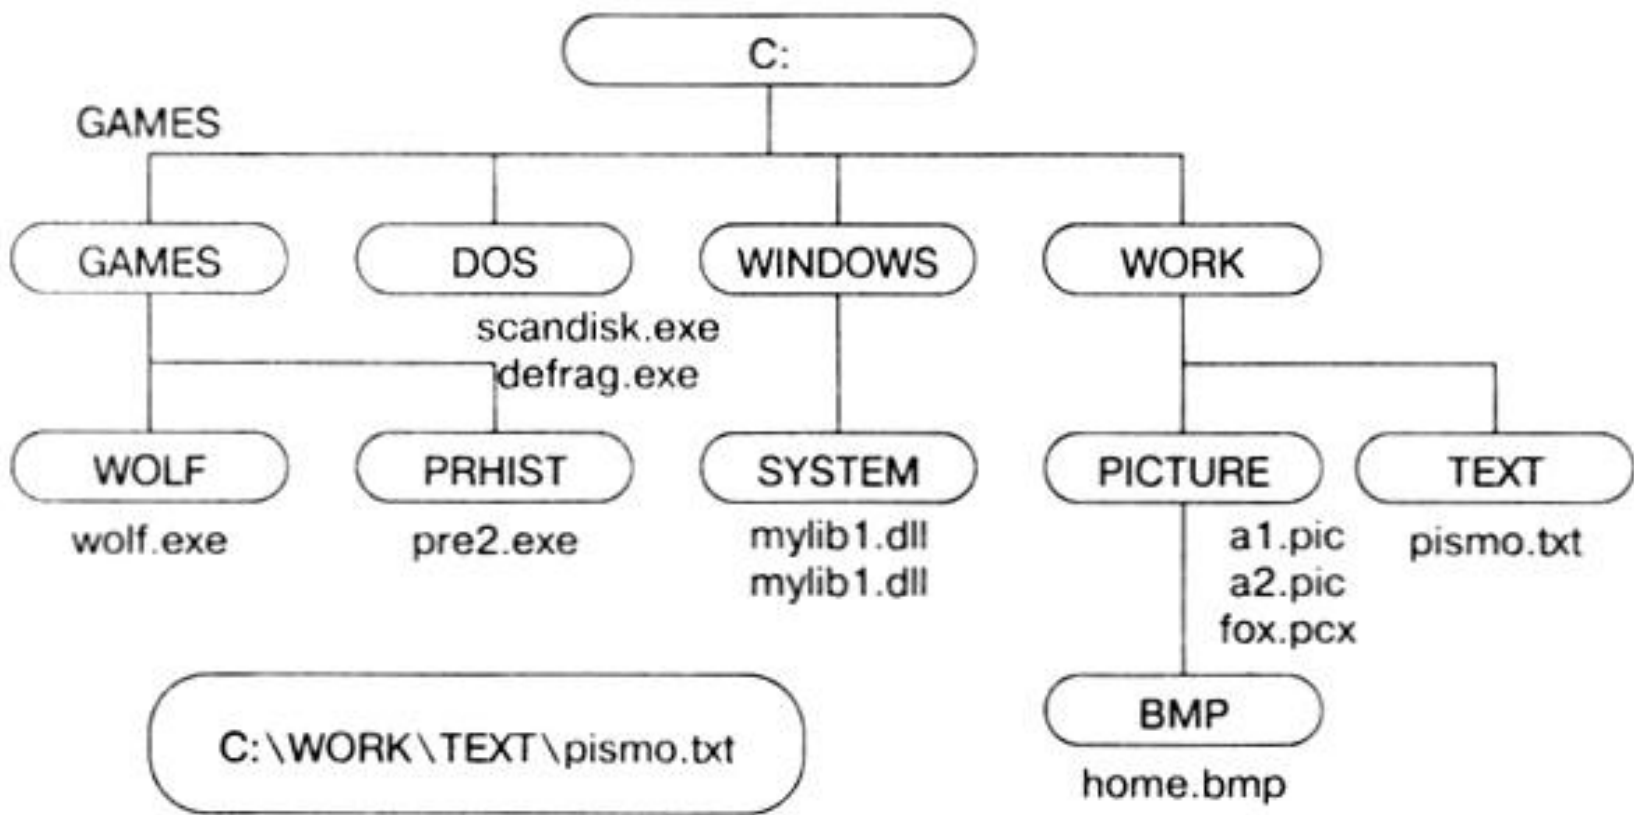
C:

GAMES

GAMES

DOS

scandisk.exe
defrag.exe

WINDOWS

WORK

WOLF

wolf.exe

PRHIST

pre2.exe

SYSTEM

mylib1.dll
mylib1.dll

PICTURE

a1.pic
a2.pic
fox.pcx

TEXT

pismo.txt

BMP

home.bmp

C:\WORK\TEXT\pismo.txt